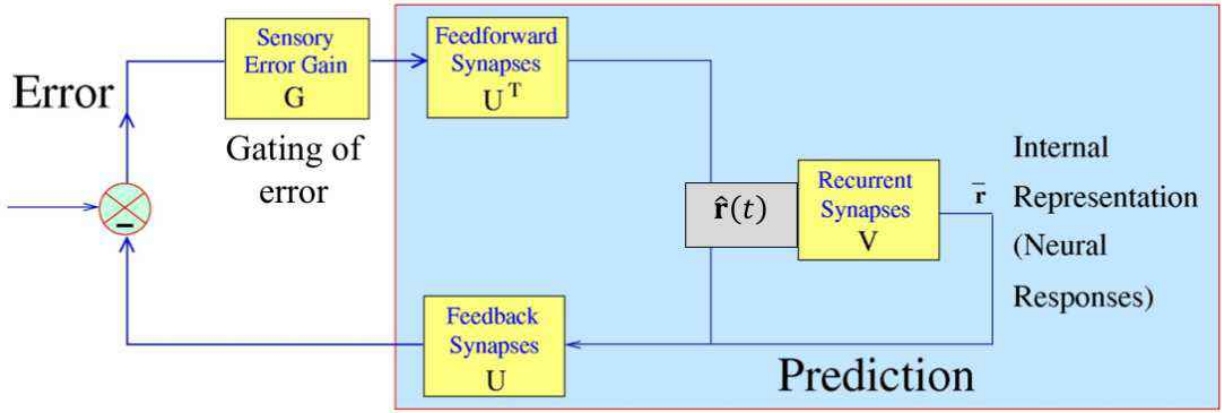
Error

Sensory Error Gain
G

Gating of error

Feedforward Synapses
$U^T$

$\hat{\mathbf{r}}(t)$

Recurrent Synapses
V

$\bar{\mathbf{r}}$

Internal Representation (Neural Responses)

Feedback Synapses
U

Prediction